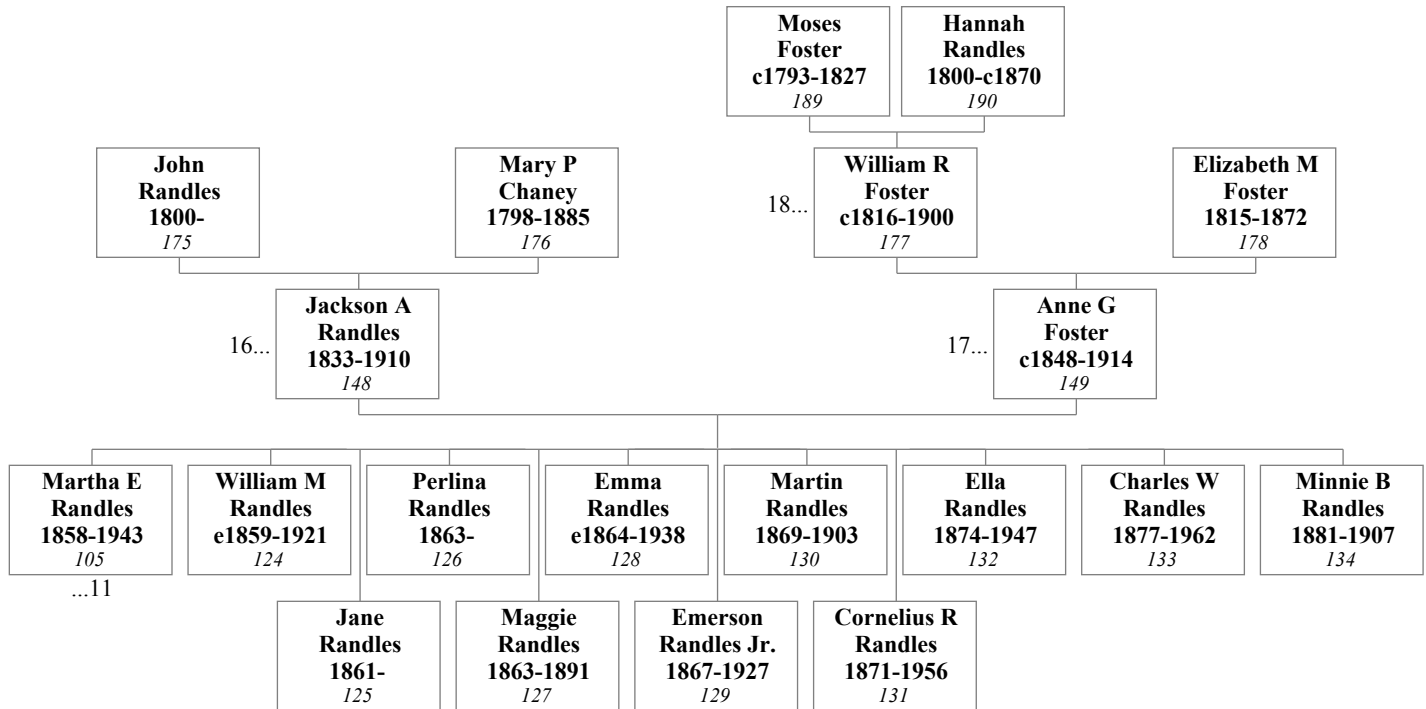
Moses Foster c1793-1827
189

Hannah Randles 1800-c1870
190

John Randles 1800-
175

Mary P Chaney 1798-1885
176

18...
William R Foster c1816-1900
177

Elizabeth M Foster 1815-1872
178

16...
Jackson A Randles 1833-1910
148

17...
Anne G Foster c1848-1914
149

Martha E Randles 1858-1943
105
...11

William M Randles e1859-1921
124

Perlina Randles 1863-
126

Emma Randles e1864-1938
128

Martin Randles 1869-1903
130

Ella Randles 1874-1947
132

Charles W Randles 1877-1962
133

Minnie B Randles 1881-1907
134

Jane Randles 1861-
125

Maggie Randles 1863-1891
127

Emerson Randles Jr. 1867-1927
129

Cornelius R Randles 1871-1956
131